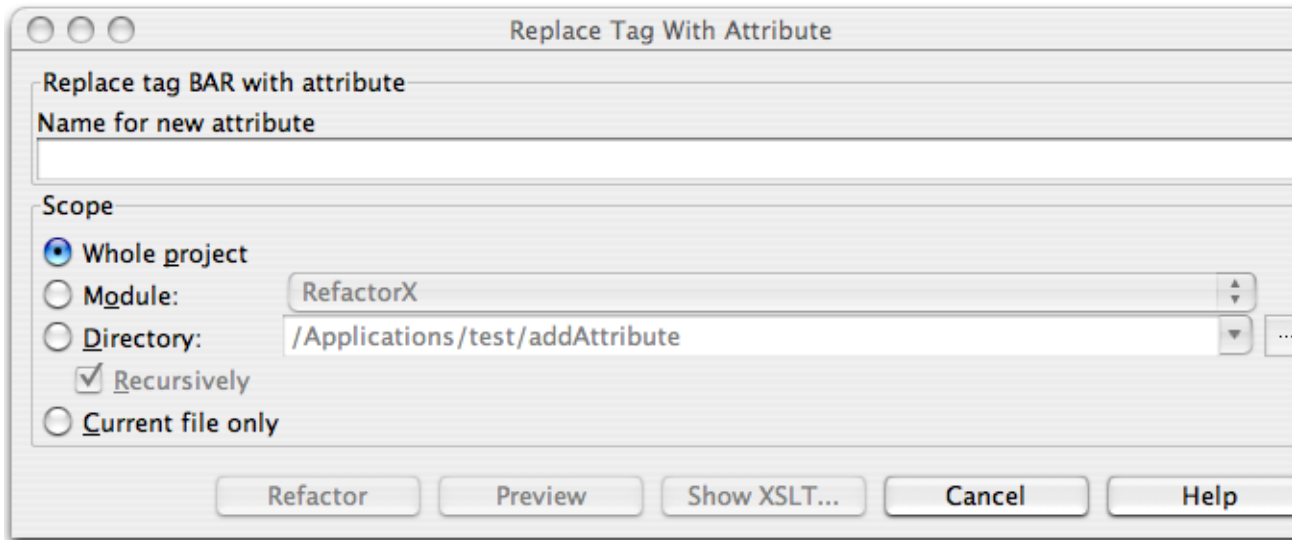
Replace Tag With Attribute

Replace tag BAR with attribute

Name for new attribute

Scope

Whole project

Module: RefactorX

Directory: /Applications/test/addAttribute

Recursively

Current file only

Refactor Preview Show XSLT... Cancel Help